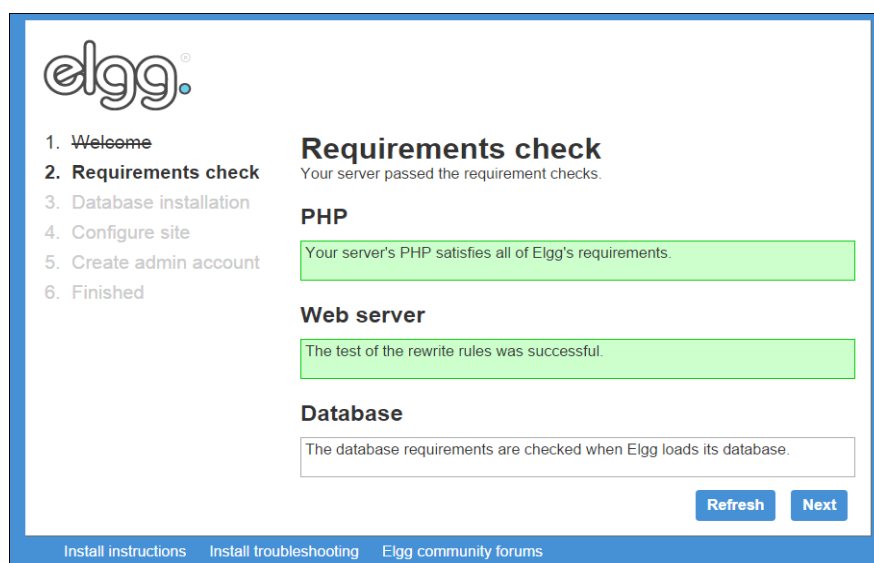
elgg®

1. ~~Welcome~~
2. Requirements check
3. Database installation
4. Configure site
5. Create admin account
6. Finished

Requirements check

Your server passed the requirement checks.

PHP

Your server's PHP satisfies all of Elgg's requirements.

Web server

The test of the rewrite rules was successful.

Database

The database requirements are checked when Elgg loads its database.

Refresh Next

Install instructions Install troubleshooting Elgg community forums